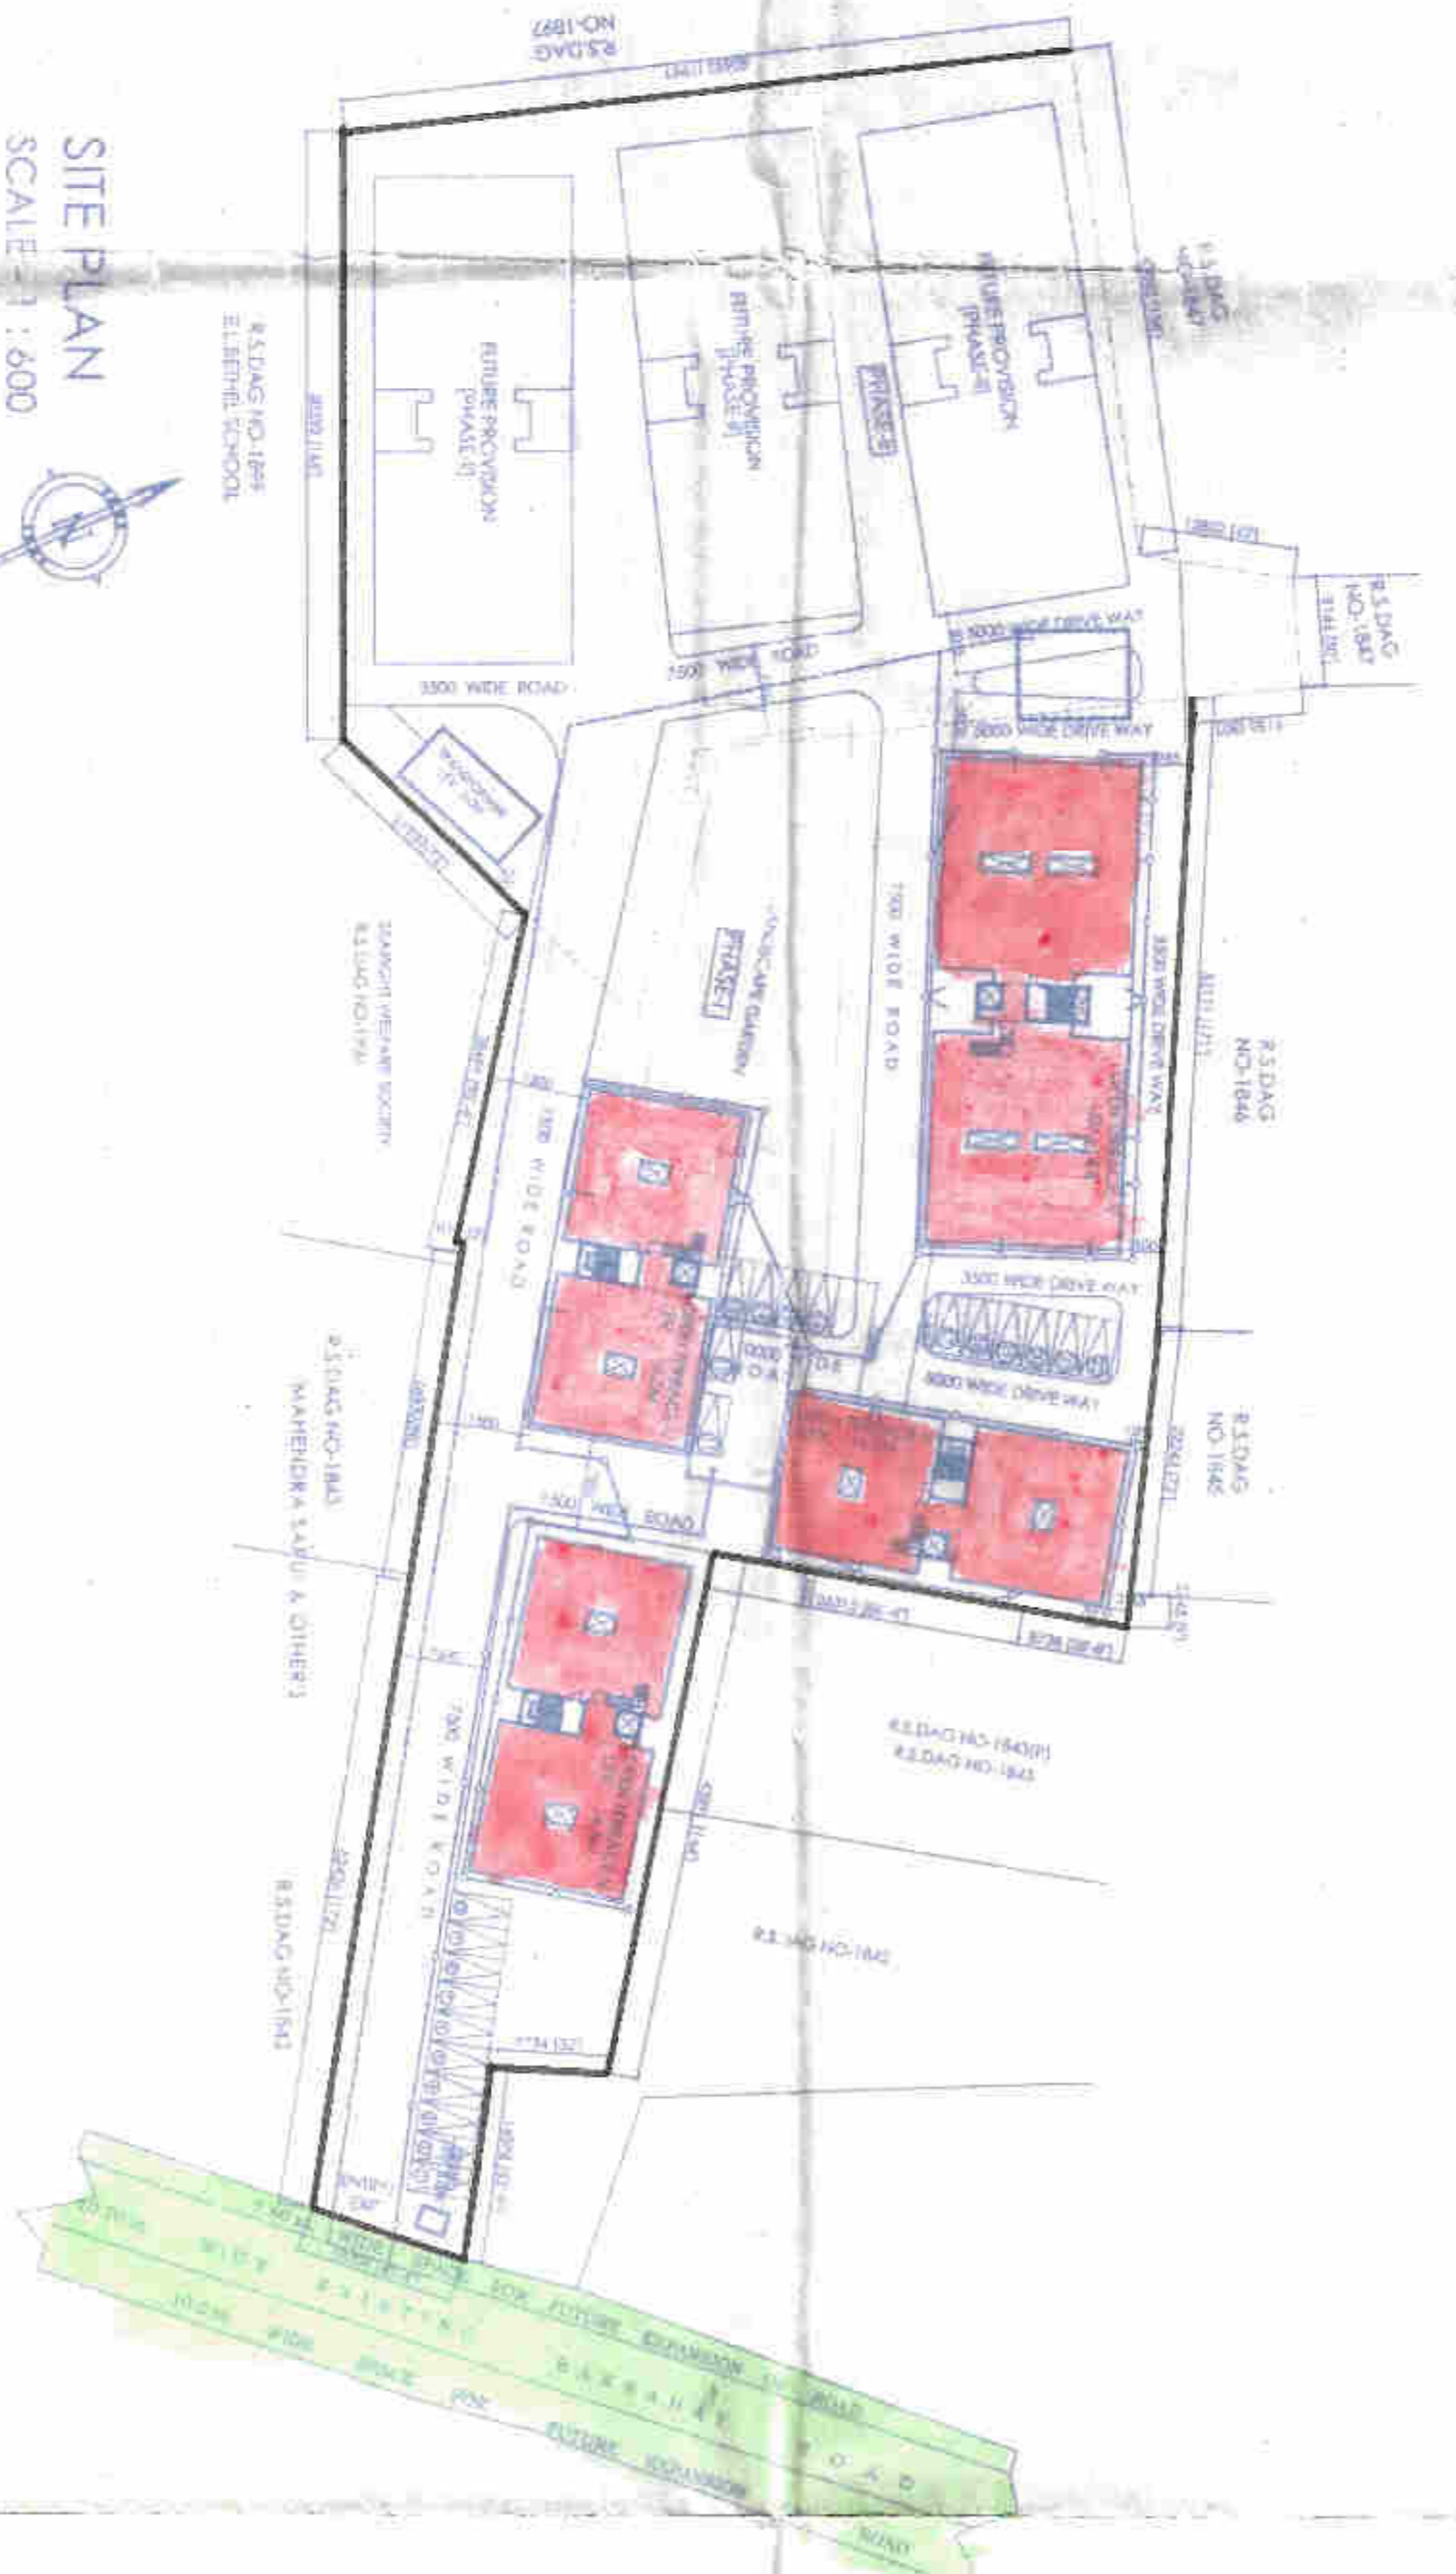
SITE PLAN
SCALE 1 : 600

R.S.DAG NO-1897

R.S.DAG NO-1899
E.L.BETHEL SCHOOL

FUTURE PROVISION [PHASE-II]

FUTURE PROVISION [PHASE-II]

PHASE-II

FUTURE PROVISION [PHASE-II]

R.S.DAG NO-1847

R.S.DAG NO-1847

3500 WIDE ROAD

1500 WIDE ROAD

5000 WIDE DRIVE WAY

5000 WIDE DRIVE WAY

LANDSCAPE GARDEN

PHASE-I

7500 WIDE ROAD

3500 WIDE DRIVE WAY

R.S.DAG NO-1846

SHANTI WELFARE SOCIETY
R.S.DAG NO-1848

7500 WIDE ROAD

3500 WIDE DRIVE WAY

6000 WIDE DRIVE WAY

6000 WIDE ROAD

R.S.DAG NO-1845
MAHENDRA SAHU & OTHERS

R.S.DAG NO-1845

1500 WIDE ROAD

R.S.DAG NO-1843(P)
R.S.DAG NO-1843

7500 WIDE ROAD

R.S.DAG NO-1842

R.S.DAG NO-1843

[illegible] WIDE SPACE FOR FUTURE EXPANSION OF ROAD

WIDE EXISTING BARBARI ROAD

WIDE SPACE FOR FUTURE EXPANSION ROAD